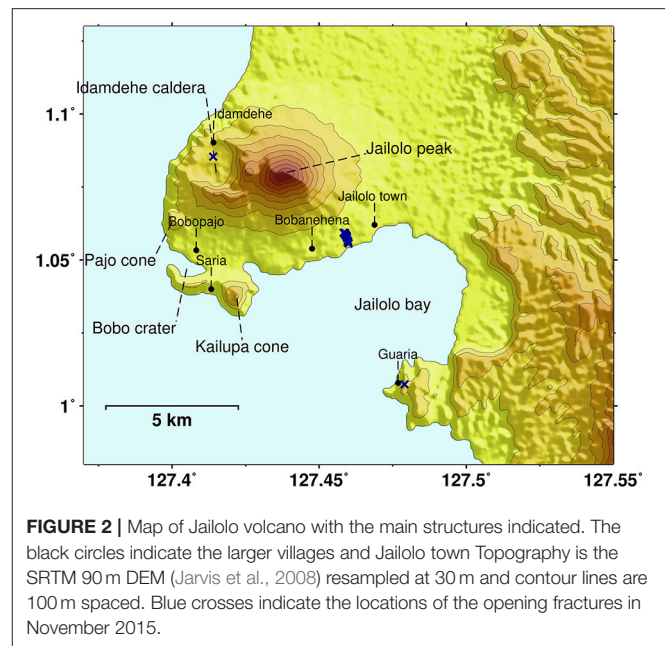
Idamdehe caldera
Idamdehe
1.1°
Jailolo peak
Jailolo town
Bobopajo
Bobanehena
1.05°
Pajo cone
Saria
Jailolo bay
Bobo crater
Kailupa cone
Guaria
1°
5 km
127.4°
127.45°
127.5°
127.55°

**FIGURE 2 |** Map of Jailolo volcano with the main structures indicated. The black circles indicate the larger villages and Jailolo town Topography is the SRTM 90 m DEM (Jarvis et al., 2008) resampled at 30 m and contour lines are 100 m spaced. Blue crosses indicate the locations of the opening fractures in November 2015.